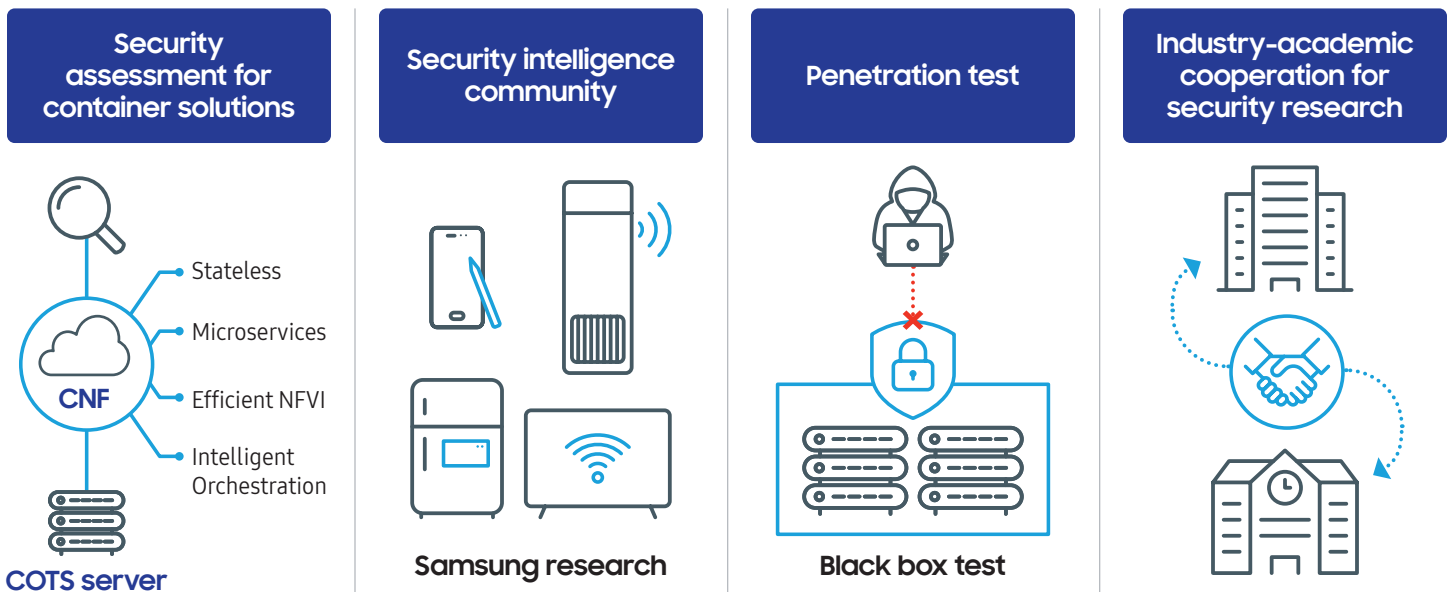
Security assessment for container solutions

Stateless

Microservices

CNF

Efficient NFVI

Intelligent Orchestration

COTS server

Security intelligence community

Samsung research

Penetration test

Black box test

Industry-academic cooperation for security research